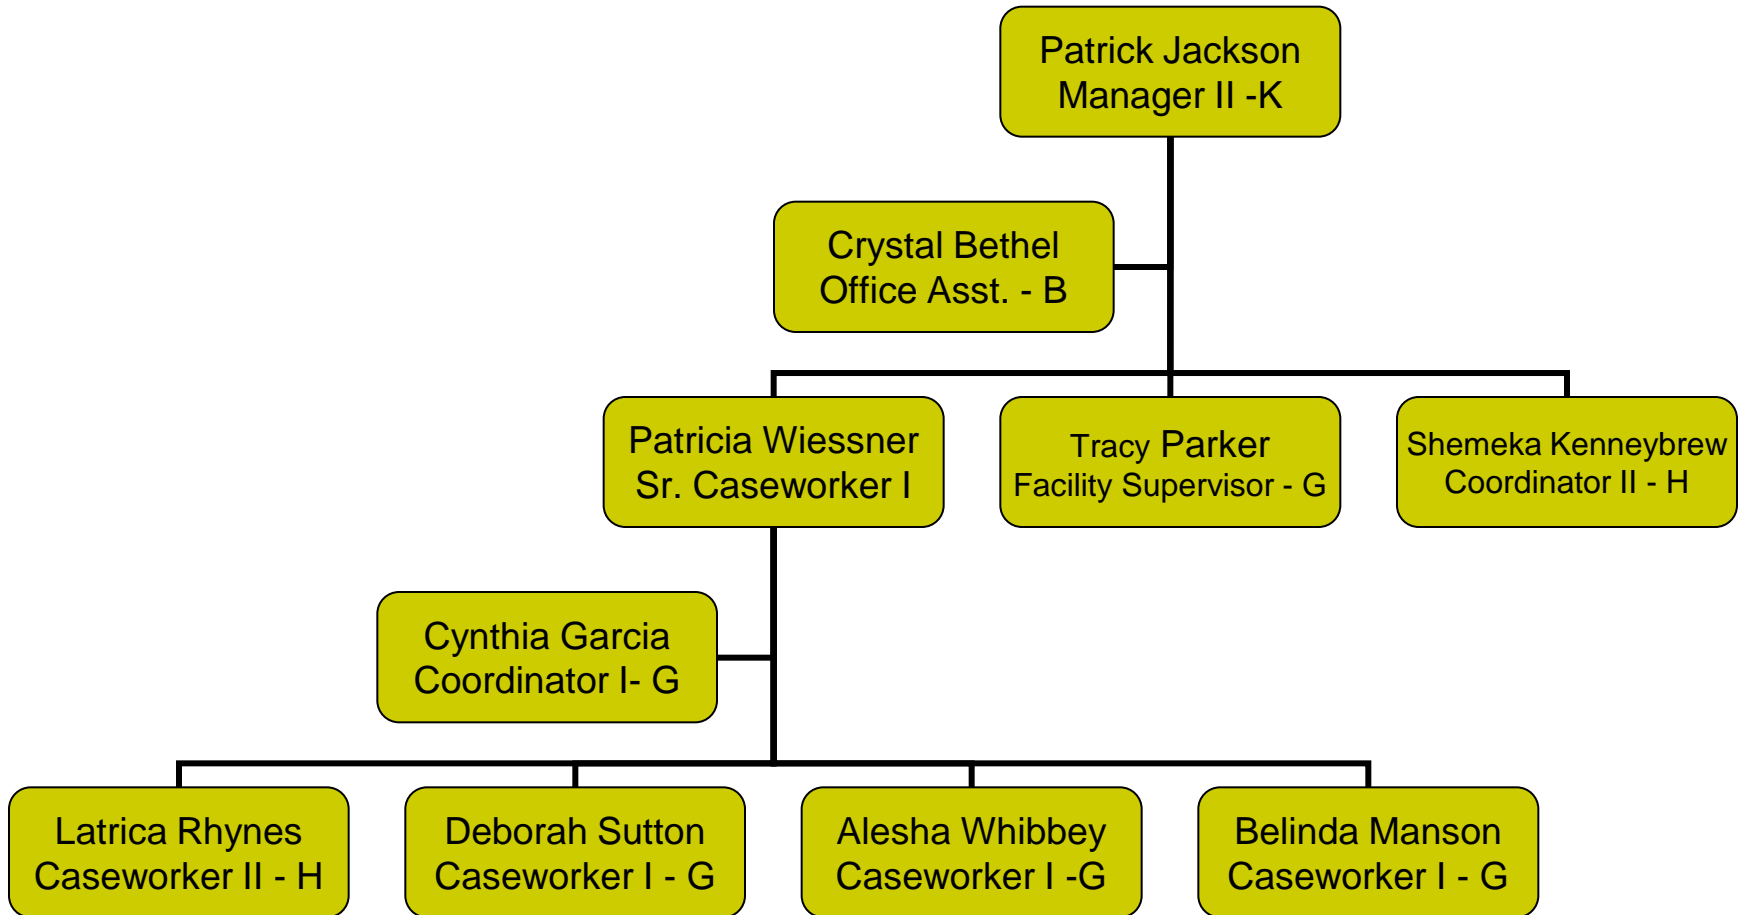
Patrick Jackson
Manager II -K

Crystal Bethel
Office Asst. - B

Patricia Wiessner
Sr. Caseworker I

Tracy Parker
Facility Supervisor - G

Shemeka Kenneybrew
Coordinator II - H

Cynthia Garcia
Coordinator I- G

Latrica Rhynes
Caseworker II - H

Deborah Sutton
Caseworker I - G

Alesha Whibbey
Caseworker I -G

Belinda Manson
Caseworker I - G